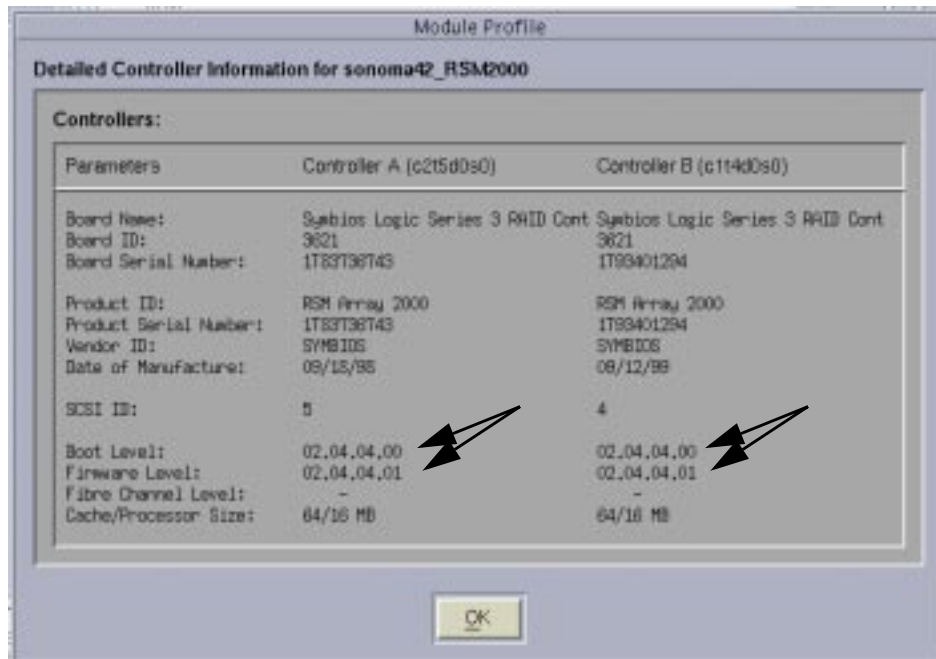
Module Profile

Detailed Controller Information for sonoma42_RSM2000

Controllers:

| Parameters | Controller A (c2t5d0s0) | Controller B (c1t4d0s0) |
|---|---|---|
| Board Name: | Symbios Logic Series 3 RAID Cont | Symbios Logic Series 3 RAID Cont |
| Board ID: | 3821 | 3821 |
| Board Serial Number: | 1T83T38T43 | 1T93401294 |
| Product ID: | RSM Array 2000 | RSM Array 2000 |
| Product Serial Number: | 1T83T38T43 | 1T93401294 |
| Vendor ID: | SYMBIOS | SYMBIOS |
| Date of Manufacture: | 09/15/98 | 08/12/99 |
| SCSI ID: | 5 | 4 |
| Boot Level: | 02.04.04.00 | 02.04.04.00 |
| Firmware Level: | 02.04.04.01 | 02.04.04.01 |
| Fibre Channel Level: | - | - |
| Cache/Processor Size: | 64/16 MB | 64/16 MB |

OK